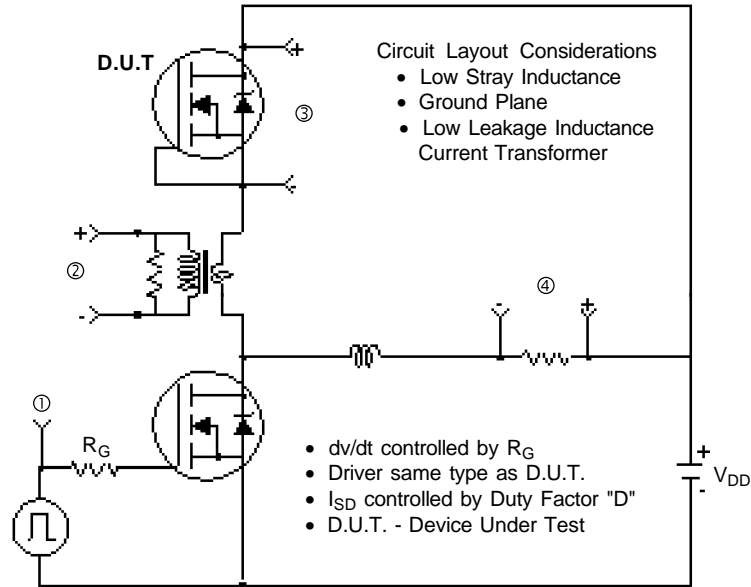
D.U.T

+

Circuit Layout Considerations
• Low Stray Inductance
• Ground Plane
• Low Leakage Inductance Current Transformer

③

+

②

-

-

④

+

①

$R_G$

• dv/dt controlled by $R_G$
• Driver same type as D.U.T.
• $I_{SD}$ controlled by Duty Factor "D"
• D.U.T. - Device Under Test

+

$V_{DD}$

-